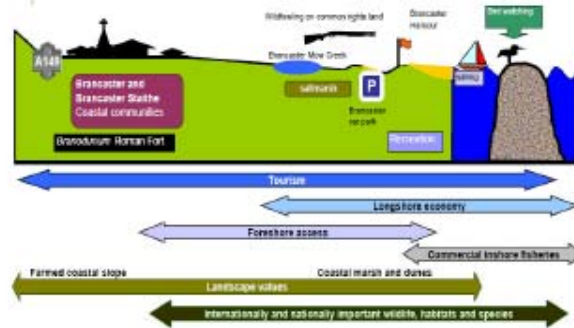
Wildfowling on common rights land

Brancaster Harbour

Bird watching

A149

Brancaster Mow Creek

Brancaster and Brancaster Staithe Coastal communities

saltmarsh

P

Brancaster car park

Sailing

Branodunum Roman Fort

Recreation

Tourism

Longshore economy

Foreshore access

Commercial inshore fisheries

Farmed coastal slope

Coastal marsh and dunes

Landscape values

Internationally and nationally important wildlife, habitats and species